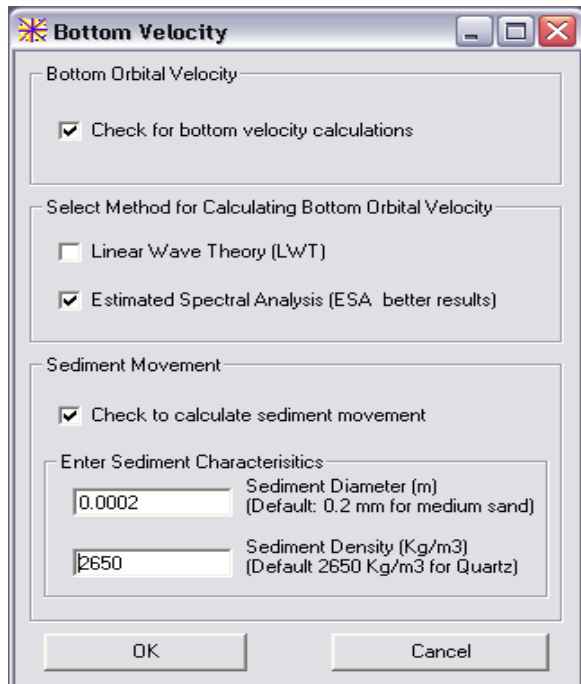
Bottom Velocity

Bottom Orbital Velocity

Check for bottom velocity calculations

Select Method for Calculating Bottom Orbital Velocity

Linear Wave Theory (LWT)

Estimated Spectral Analysis (ESA better results)

Sediment Movement

Check to calculate sediment movement

Enter Sediment Characterisitics

0.0002

Sediment Diameter (m)
(Default: 0.2 mm for medium sand)

2650

Sediment Density (Kg/m3)
(Default 2650 Kg/m3 for Quartz)

OK

Cancel